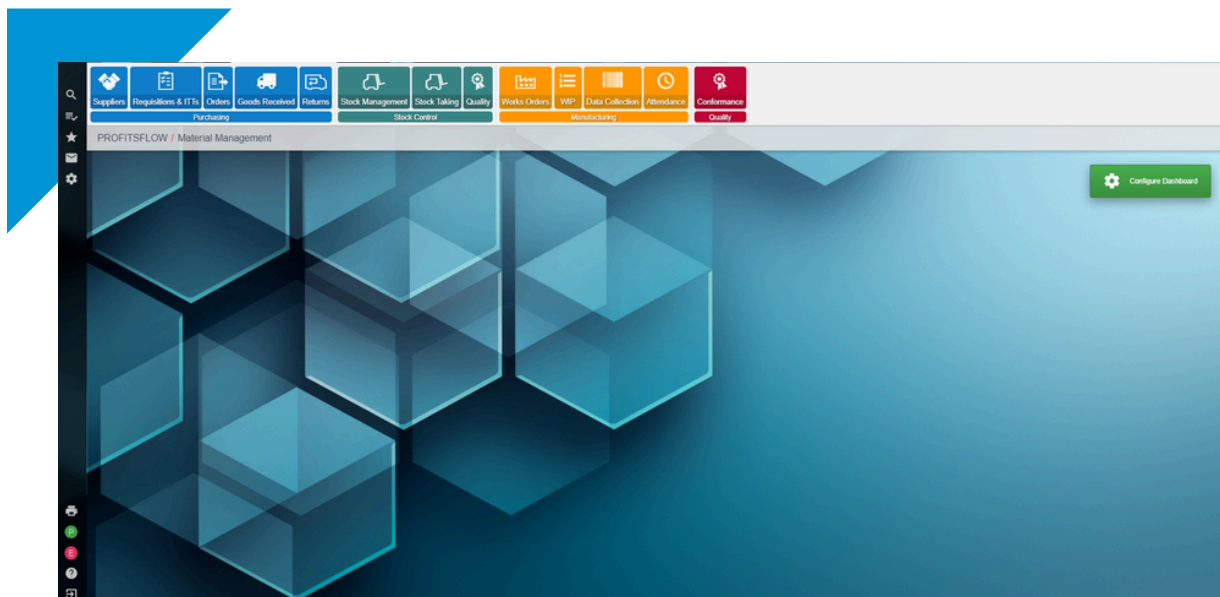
Suppliers Requisitions & ITTs Orders Goods Received Returns
Purchasing
Stock Management Stock Taking Quality
Stock Control
Works Orders WIP Data Collection Attendance
Manufacturing
Conformance
Quality

PROFITSFLOW / Material Management

Configure Dashboard

P
E